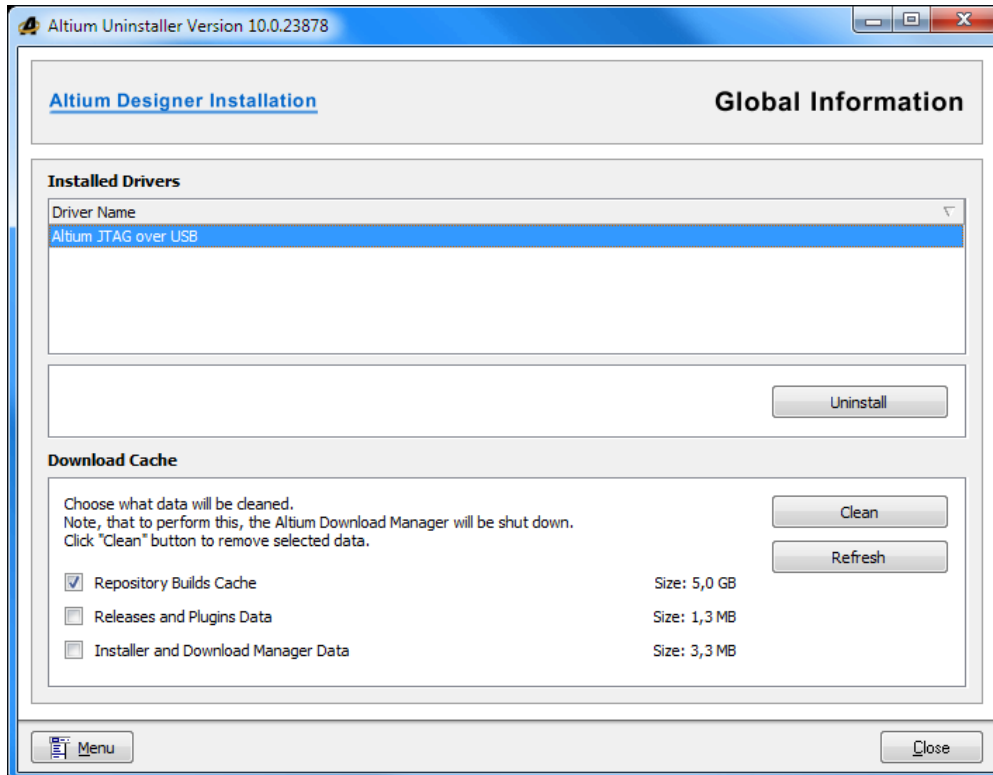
Altium Uninstaller Version 10.0.23878

Altium Designer Installation

Global Information

Installed Drivers

Driver Name

Altium JTAG over USB

Uninstall

Download Cache

Choose what data will be cleaned.
Note, that to perform this, the Altium Download Manager will be shut down.
Click "Clean" button to remove selected data.

Clean

Refresh

Repository Builds Cache Size: 5,0 GB

Releases and Plugins Data Size: 1,3 MB

Installer and Download Manager Data Size: 3,3 MB

Menu

Close